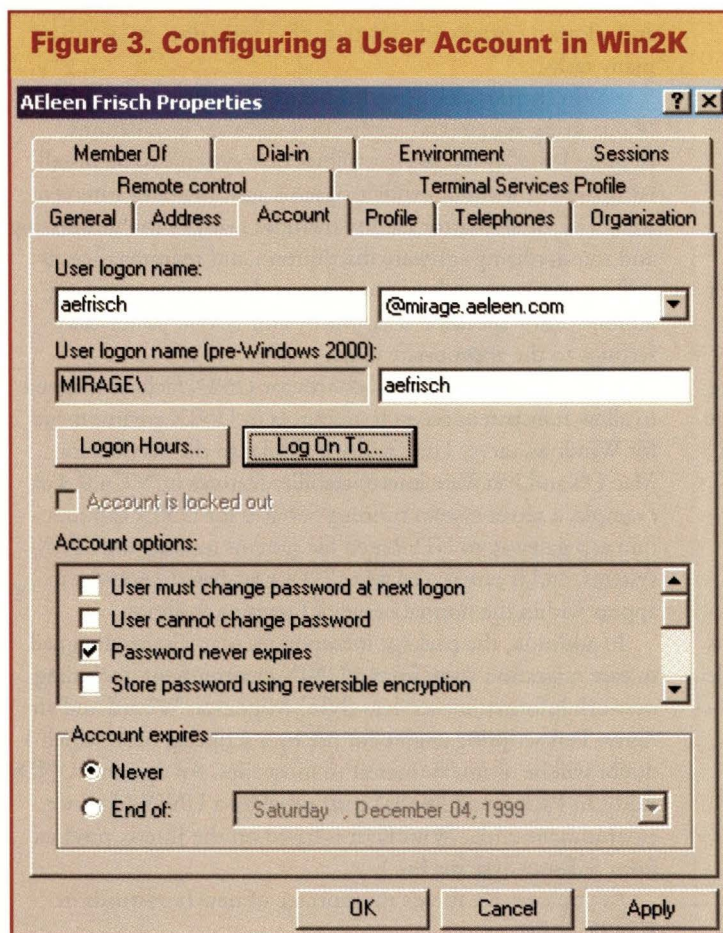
Figure 3. Configuring a User Account in Win2K

AEleen Frisch Properties

?

X

Member Of | Dial-in | Environment | Sessions

Remote control | Terminal Services Profile

General | Address | Account | Profile | Telephones | Organization

User logon name:

aefrisch

@mirage.aeleen.com

User logon name (pre-Windows 2000):

MIRAGE\

aefrisch

Logon Hours...

Log On To...

Account is locked out

Account options:

User must change password at next logon

User cannot change password

Password never expires

Store password using reversible encryption

Account expires

Never

End of:

Saturday , December 04, 1999

OK

Cancel

Apply